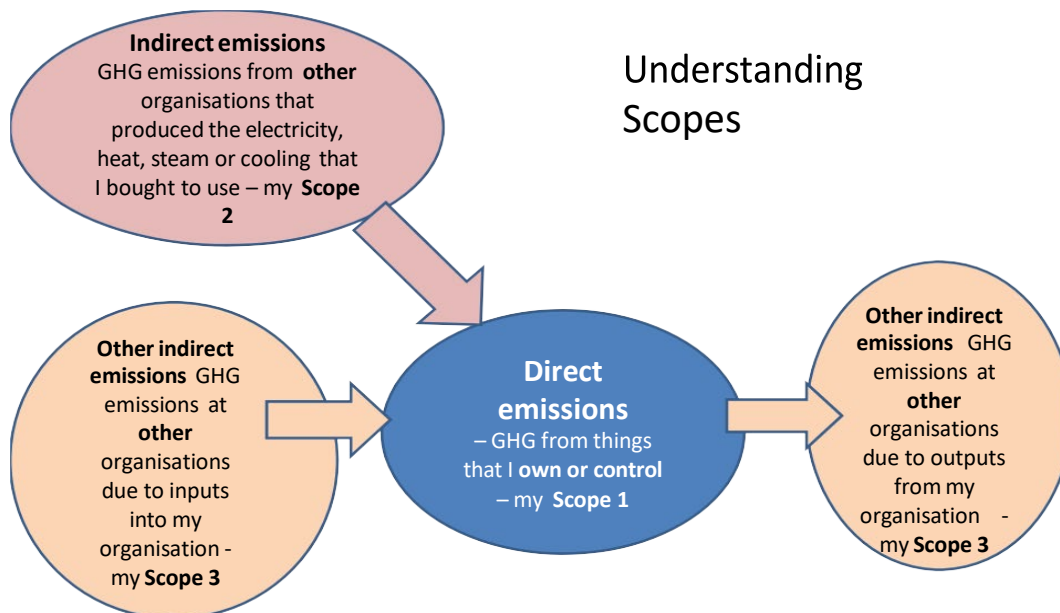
Indirect emissions
GHG emissions from **other** organisations that produced the electricity, heat, steam or cooling that I bought to use – my **Scope 2**

Understanding Scopes

Other indirect emissions GHG emissions at **other** organisations due to inputs into my organisation - my **Scope 3**

Direct emissions
– GHG from things that I **own or control** – my **Scope 1**

Other indirect emissions GHG emissions at **other** organisations due to outputs from my organisation - my **Scope 3**